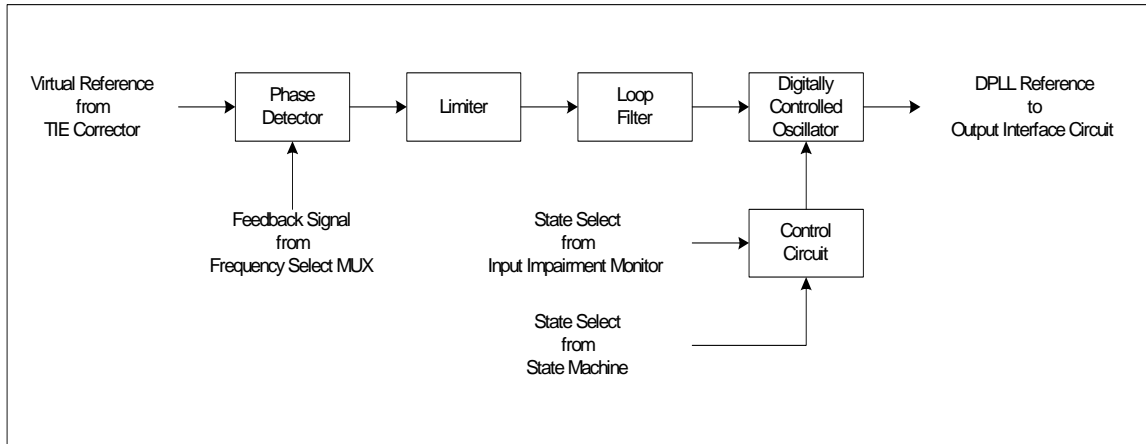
Virtual Reference from TIE Corrector

Phase Detector

Limiter

Loop Filter

Digitally Controlled Oscillator

DPLL Reference to Output Interface Circuit

Feedback Signal from Frequency Select MUX

State Select from Input Impairment Monitor

Control Circuit

State Select from State Machine